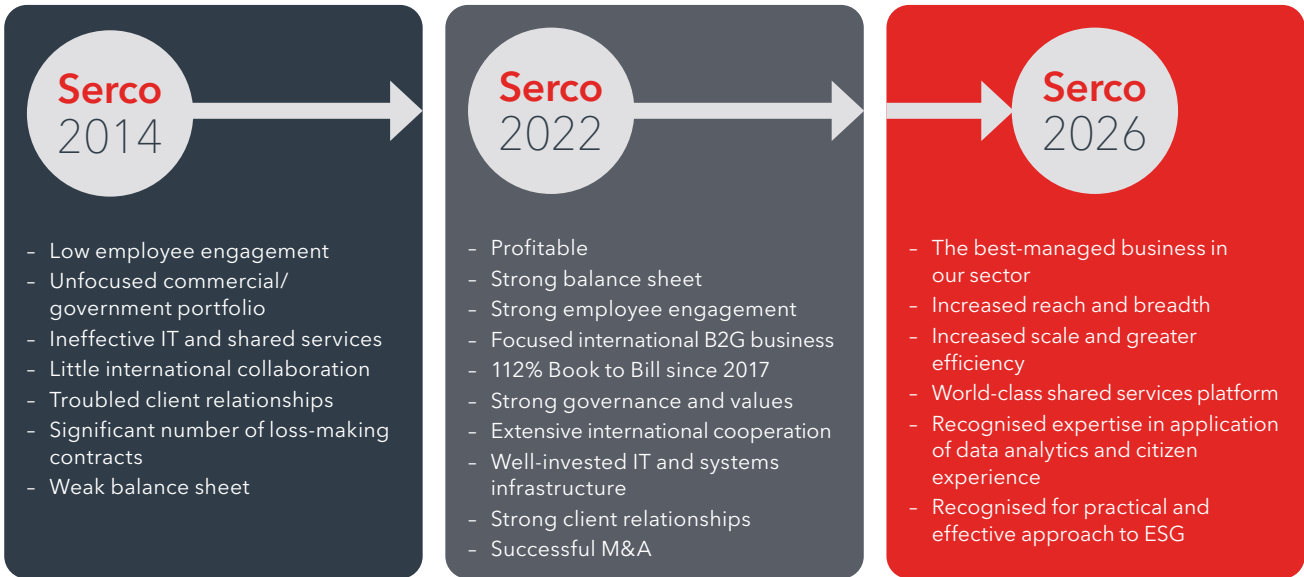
Serco
2014

– Low employee engagement
– Unfocused commercial/ government portfolio
– Ineffective IT and shared services
– Little international collaboration
– Troubled client relationships
– Significant number of loss-making contracts
– Weak balance sheet

Serco
2022

– Profitable
– Strong balance sheet
– Strong employee engagement
– Focused international B2G business
– 112% Book to Bill since 2017
– Strong governance and values
– Extensive international cooperation
– Well-invested IT and systems infrastructure
– Strong client relationships
– Successful M&A

Serco
2026

– The best-managed business in our sector
– Increased reach and breadth
– Increased scale and greater efficiency
– World-class shared services platform
– Recognised expertise in application of data analytics and citizen experience
– Recognised for practical and effective approach to ESG